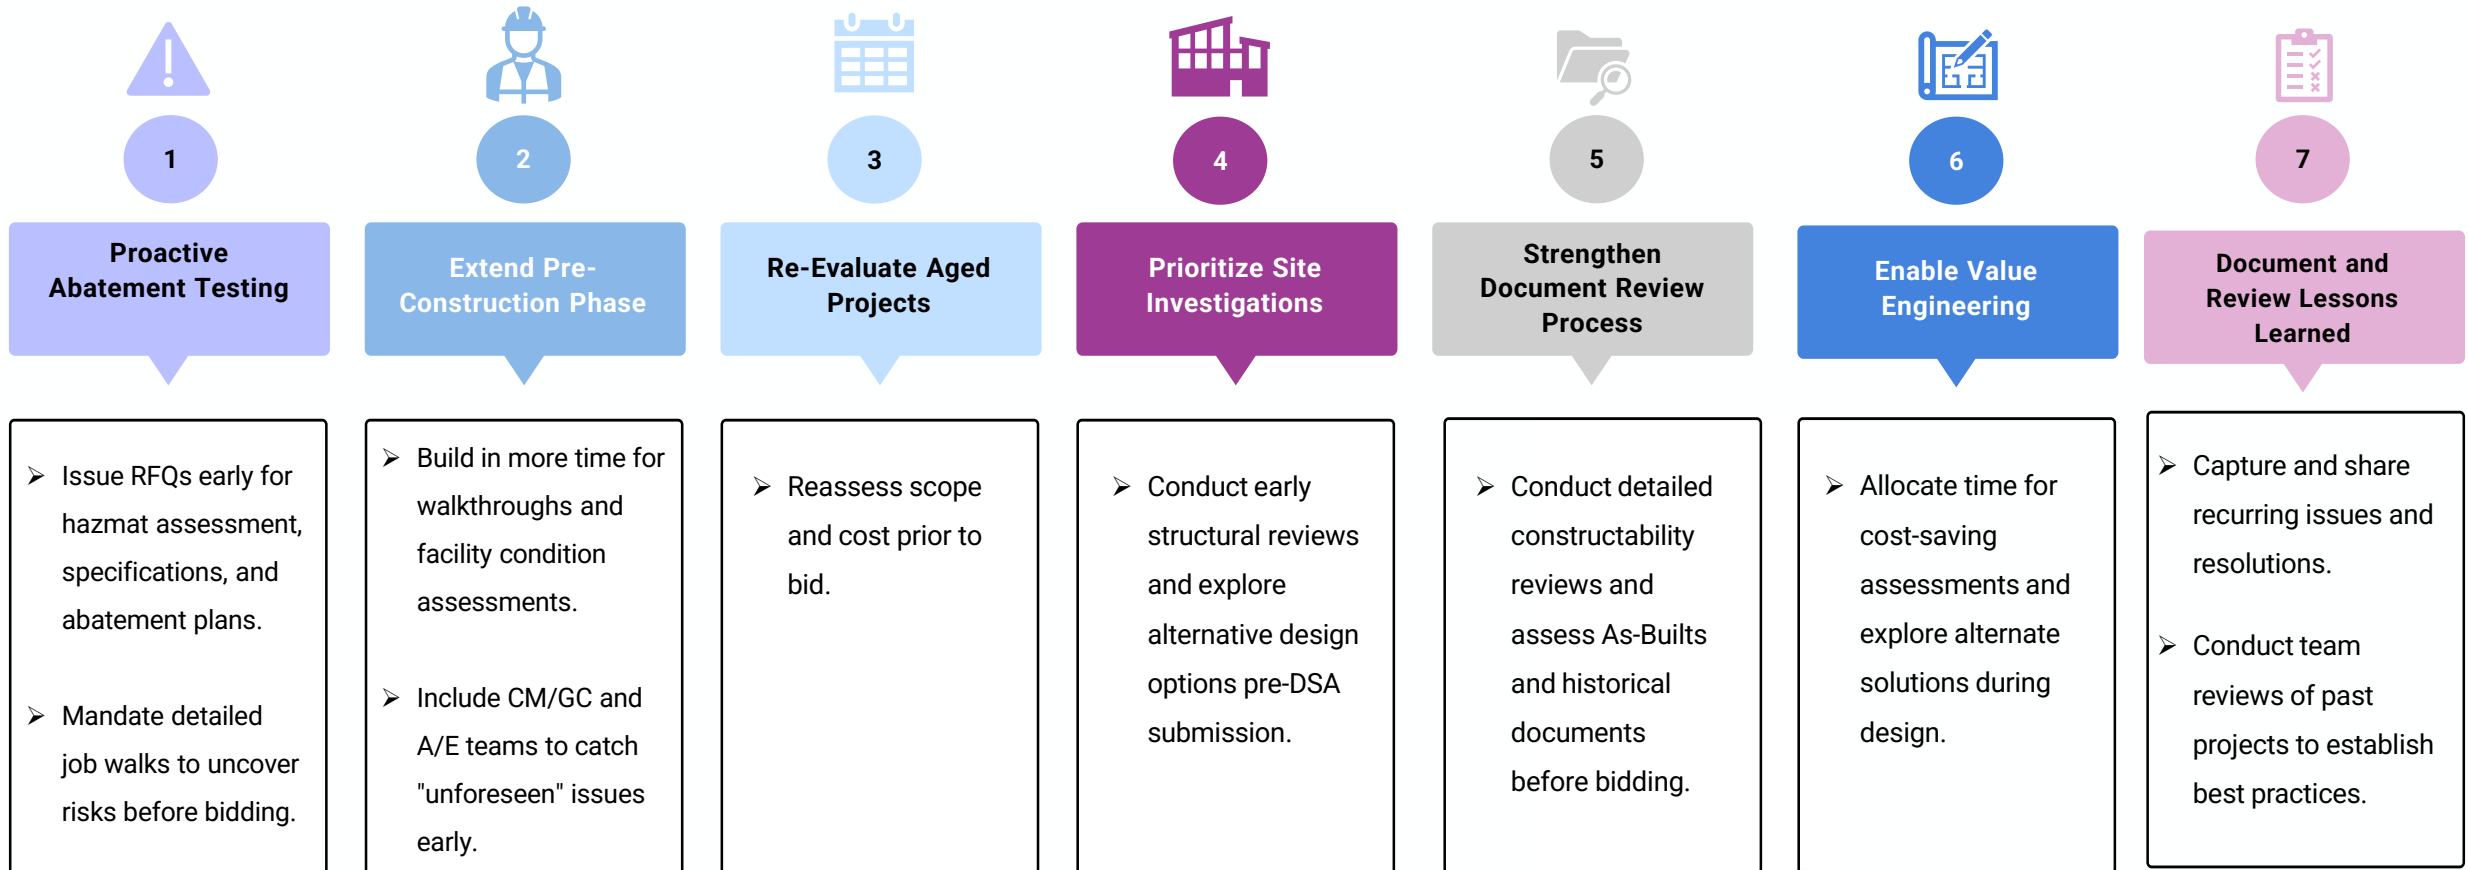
1

Proactive Abatement Testing

➢ Issue RFQs early for hazmat assessment, specifications, and abatement plans.

➢ Mandate detailed job walks to uncover risks before bidding.

2

Extend Pre-Construction Phase

➢ Build in more time for walkthroughs and facility condition assessments.

➢ Include CM/GC and A/E teams to catch "unforeseen" issues early.

3

Re-Evaluate Aged Projects

➢ Reassess scope and cost prior to bid.

4

Prioritize Site Investigations

➢ Conduct early structural reviews and explore alternative design options pre-DSA submission.

5

Strengthen Document Review Process

➢ Conduct detailed constructability reviews and assess As-Builts and historical documents before bidding.

6

Enable Value Engineering

➢ Allocate time for cost-saving assessments and explore alternate solutions during design.

7

Document and Review Lessons Learned

➢ Capture and share recurring issues and resolutions.

➢ Conduct team reviews of past projects to establish best practices.